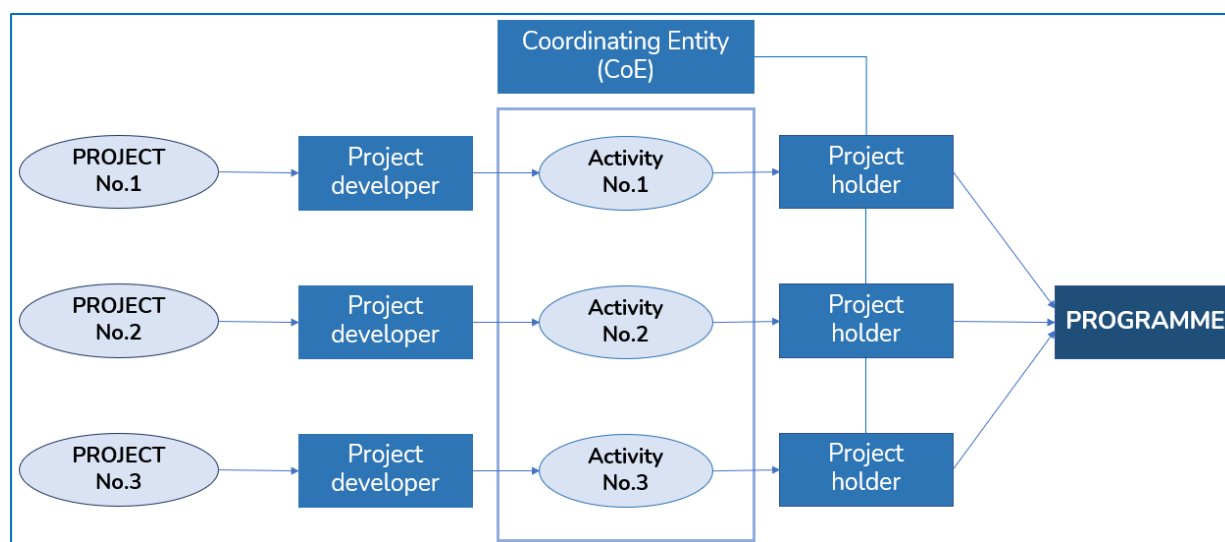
Coordinating Entity (CoE)

PROJECT No.1

Project developer

Activity No.1

Project holder

PROJECT No.2

Project developer

Activity No.2

Project holder

PROGRAMME

PROJECT No.3

Project developer

Activity No.3

Project holder